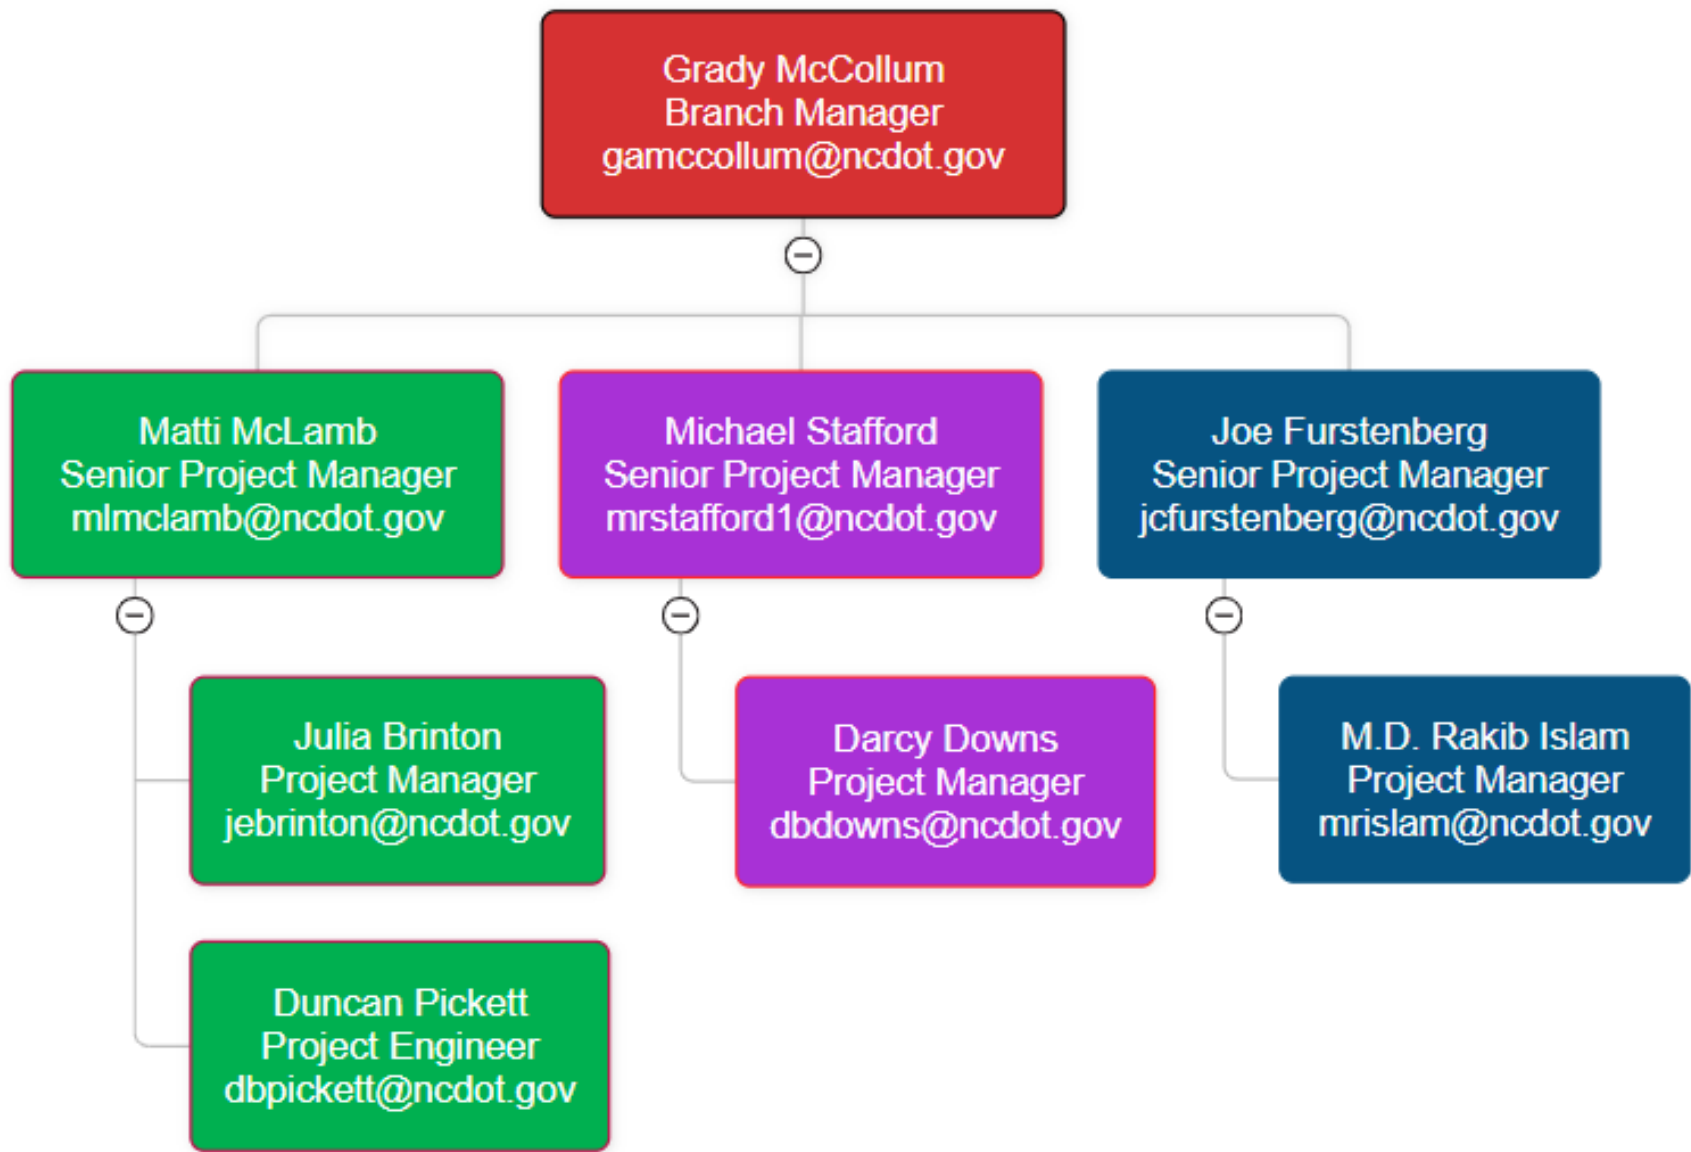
Grady McCollum
Branch Manager
gamccollum@ncdot.gov

Matti McLamb
Senior Project Manager
mlmclamb@ncdot.gov

Michael Stafford
Senior Project Manager
mrstafford1@ncdot.gov

Joe Furstenberg
Senior Project Manager
jcfurstenberg@ncdot.gov

Julia Brinton
Project Manager
jebrinton@ncdot.gov

Duncan Pickett
Project Engineer
dbpickett@ncdot.gov

Darcy Downs
Project Manager
dbdowns@ncdot.gov

M.D. Rakib Islam
Project Manager
mrislam@ncdot.gov